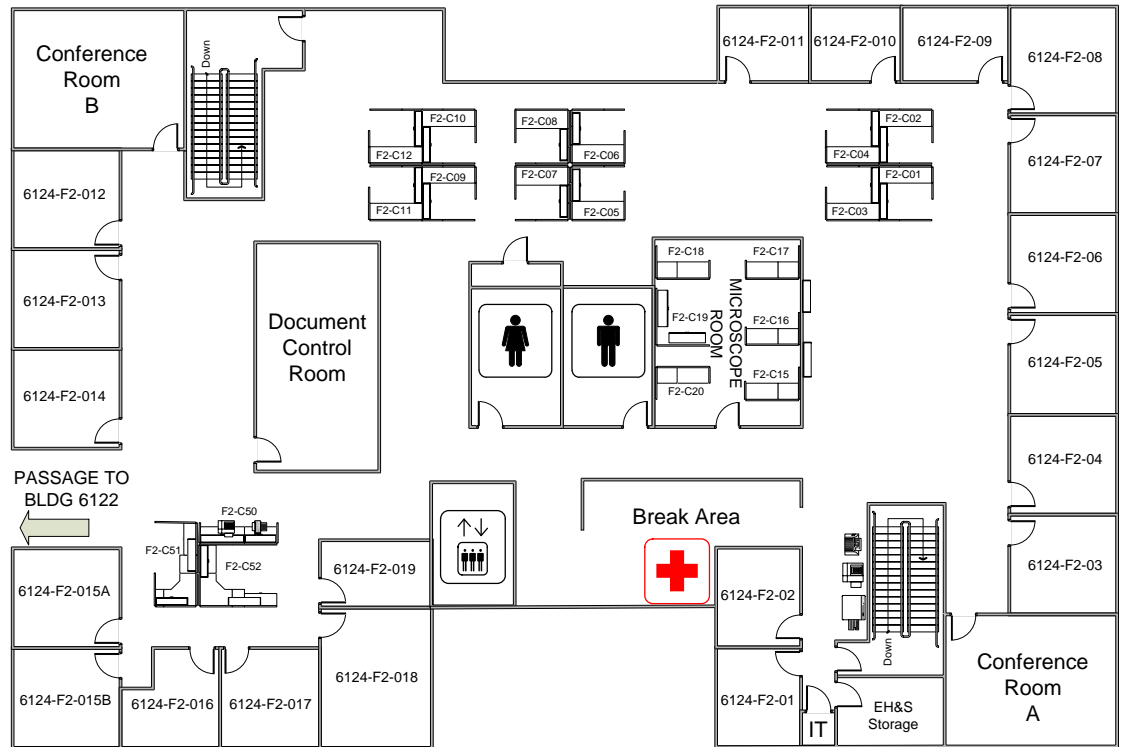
Conference Room B

Down

6124-F2-011
6124-F2-010
6124-F2-09
6124-F2-08

F2-C10
F2-C12
F2-C09
F2-C11
F2-C08
F2-C06
F2-C07
F2-C05
F2-C02
F2-C04
F2-C01
F2-C03

6124-F2-012
6124-F2-07
6124-F2-013
6124-F2-014
6124-F2-06
6124-F2-05
6124-F2-04
6124-F2-03

Document Control Room

F2-C18
F2-C17
F2-C19
F2-C16
F2-C20
F2-C15
MICROSCOPE ROOM

PASSAGE TO BLDG 6122

F2-C50
F2-C51
F2-C52

Break Area

6124-F2-015A
6124-F2-019
6124-F2-02
6124-F2-015B
6124-F2-016
6124-F2-017
6124-F2-018
6124-F2-01

Down

IT
EH&S Storage

Conference Room A